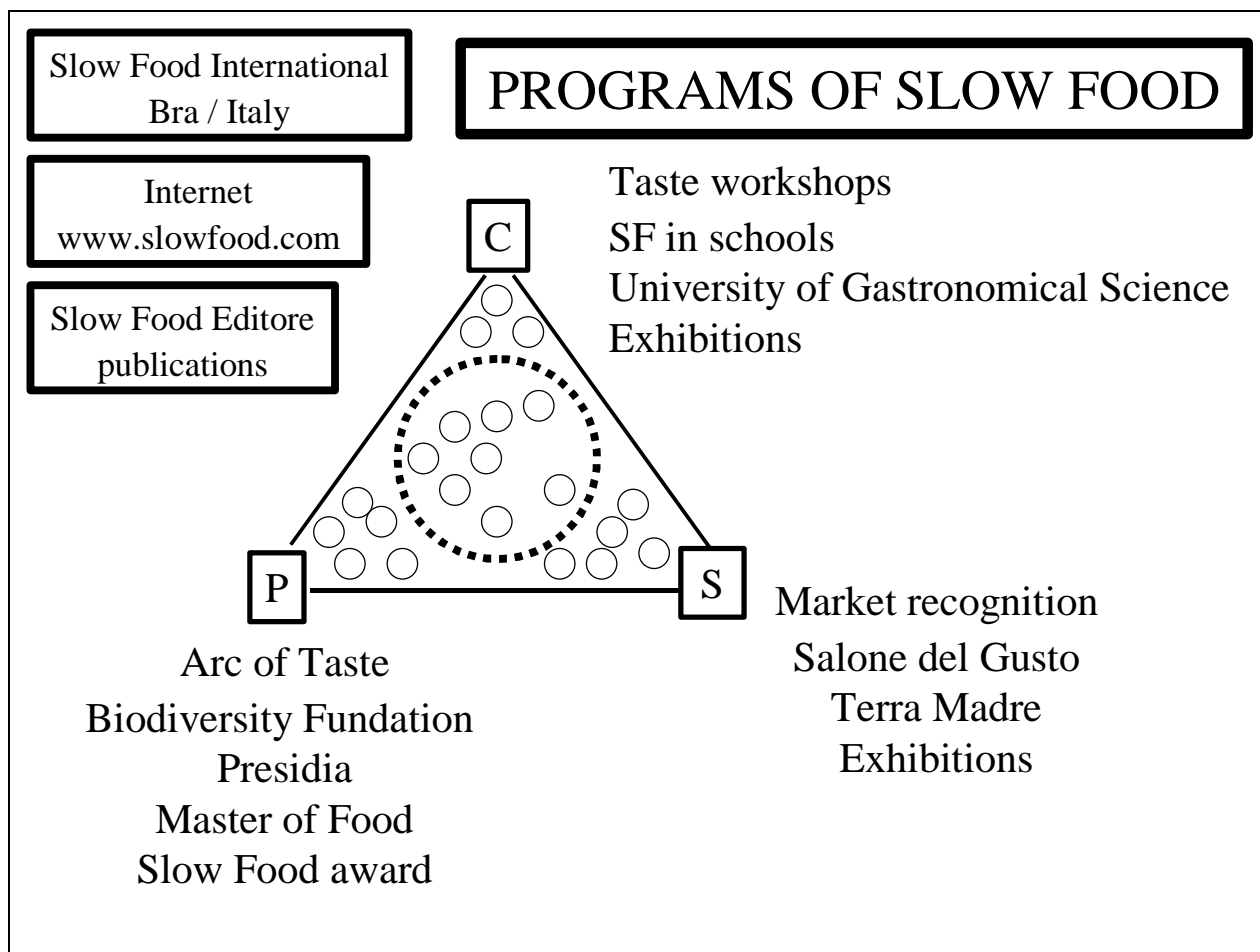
Slow Food International
Bra / Italy

PROGRAMS OF SLOW FOOD

Internet
www.slowfood.com

Slow Food Editore
publications

C

Taste workshops
SF in schools
University of Gastronomical Science
Exhibitions

P

S

Market recognition
Salone del Gusto
Terra Madre
Exhibitions

Arc of Taste
Biodiversity Fundation
Presidia
Master of Food
Slow Food award